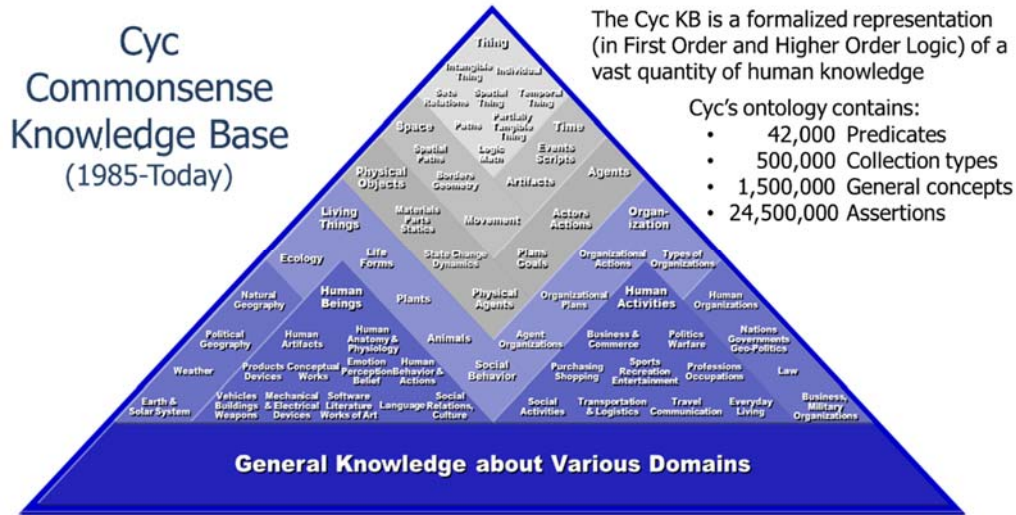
Cyc Commonsense Knowledge Base (1985-Today)

The Cyc KB is a formalized representation (in First Order and Higher Order Logic) of a vast quantity of human knowledge

Cyc's ontology contains:
• 42,000 Predicates
• 500,000 Collection types
• 1,500,000 General concepts
• 24,500,000 Assertions

Thing

Intangible Thing
Individual

Sets Relations
Spatial Thing
Temporal Thing

Space
Paths
Partially Tangible Thing
Time

Spatial Paths
Logic Math
Events Scripts

Physical Objects
Borders Geometry
Artifacts
Agents

Living Things
Materials Parts Statics
Movement
Actors Actions
Organ-ization

Ecology
Life Forms
State Change Dynamics
Plans Goals
Organizational Actions
Types of Organizations

Natural Geography
Human Beings
Plants
Physical Agents
Organizational Plans
Human Activities
Human Organizations

Political Geography
Human Artifacts
Human Anatomy & Physiology
Animals
Agent Organizations
Business & Commerce
Politics Warfare
Nations Governments Geo-Politics

Weather
Products Devices
Conceptual Works
Emotion Perception Belief
Human Behavior & Actions
Social Behavior
Purchasing Shopping
Sports Recreation Entertainment
Professions Occupations
Law

Earth & Solar System
Vehicles Buildings Weapons
Mechanical & Electrical Devices
Software Literature Works of Art
Language
Social Relations, Culture
Social Activities
Transportation & Logistics
Travel Communication
Everyday Living
Business, Military Organizations

General Knowledge about Various Domains